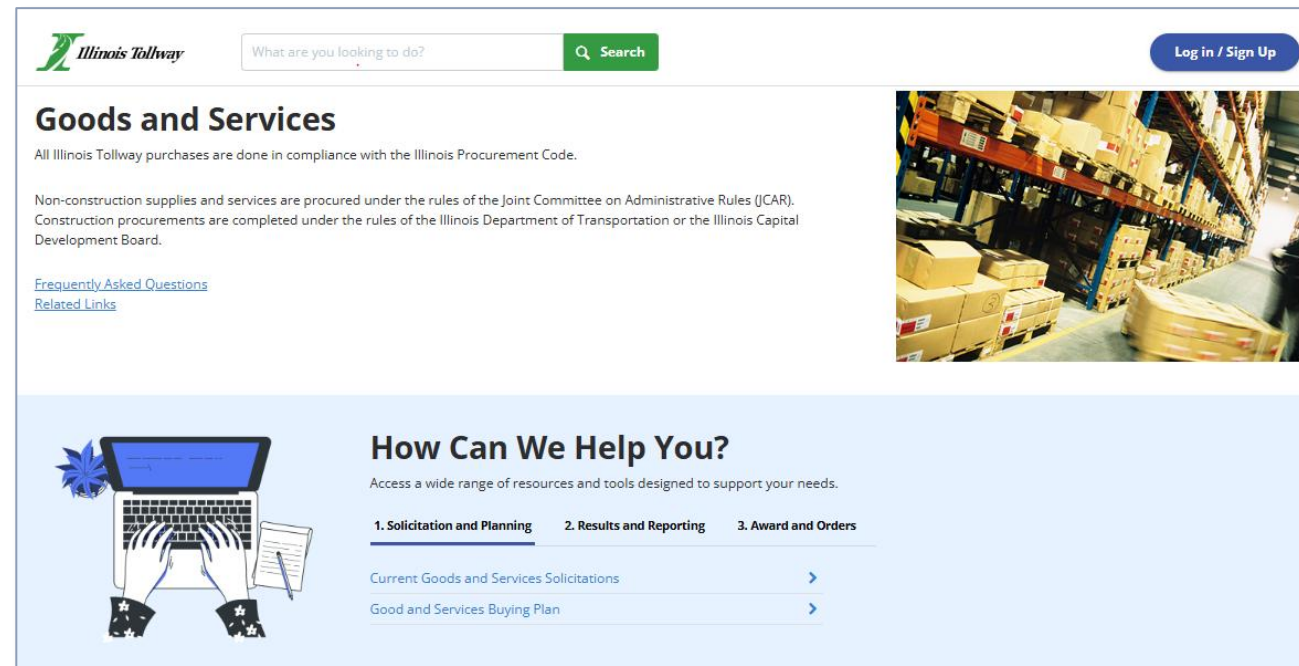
Illinois Tollway

What are you looking to do?

Search

Log in / Sign Up

Goods and Services

All Illinois Tollway purchases are done in compliance with the Illinois Procurement Code.

Non-construction supplies and services are procured under the rules of the Joint Committee on Administrative Rules (JCAR). Construction procurements are completed under the rules of the Illinois Department of Transportation or the Illinois Capital Development Board.

Frequently Asked Questions
Related Links

How Can We Help You?

Access a wide range of resources and tools designed to support your needs.

1. Solicitation and Planning
2. Results and Reporting
3. Award and Orders

Current Goods and Services Solicitations

Good and Services Buying Plan